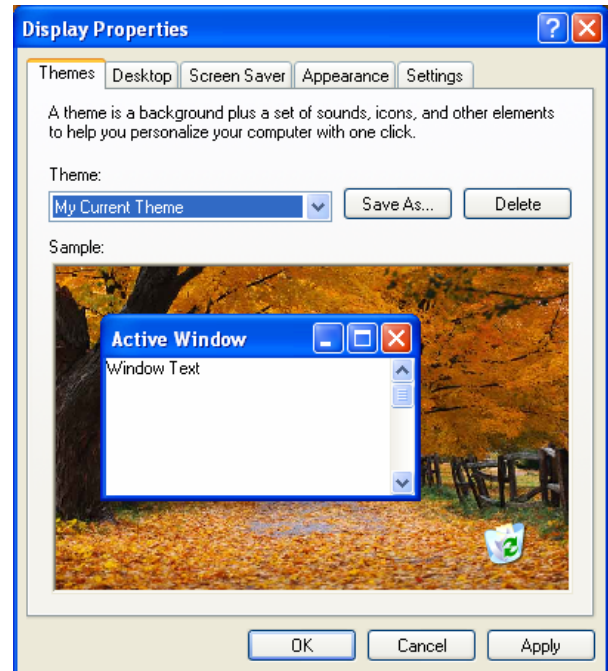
Display Properties

Themes | Desktop | Screen Saver | Appearance | Settings

A theme is a background plus a set of sounds, icons, and other elements to help you personalize your computer with one click.

Theme:

My Current Theme

Save As...

Delete

Sample:

Active Window

Window Text

OK

Cancel

Apply